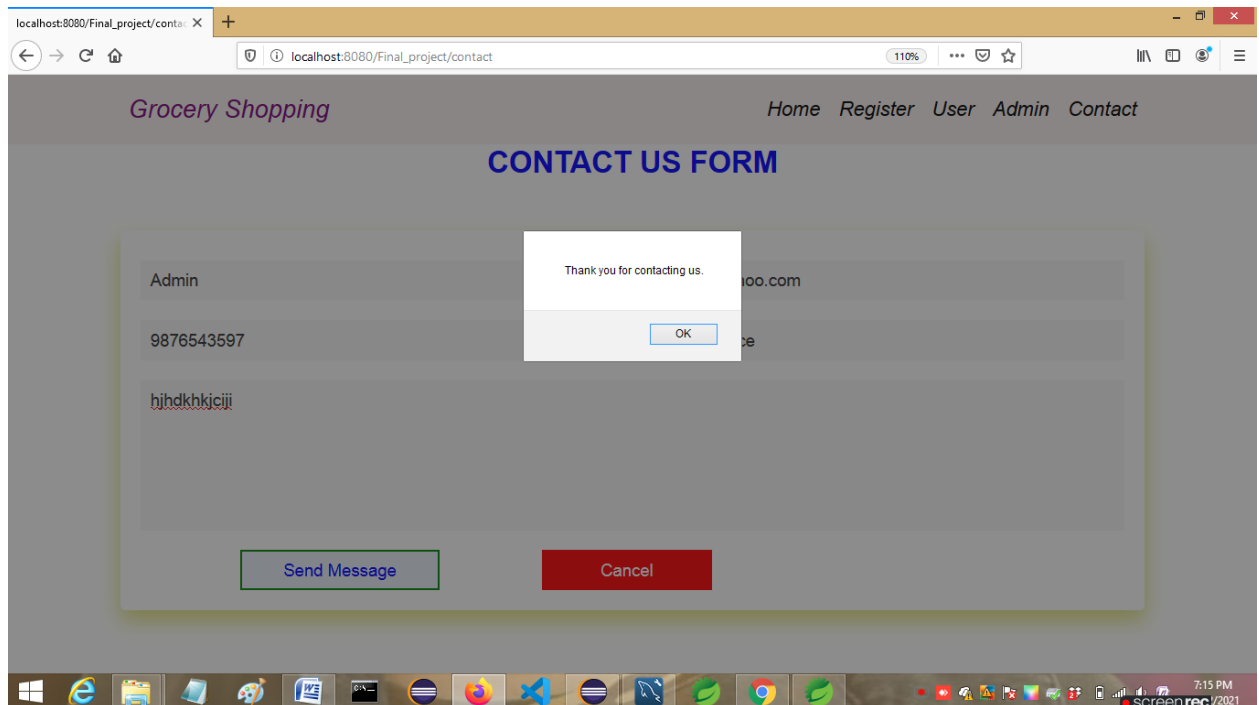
localhost:8080/Final_project/conta

localhost:8080/Final_project/contact

110%

Grocery Shopping

Home Register User Admin Contact

CONTACT US FORM

Admin

hoo.com

9876543597

ce

hjhdkhkjcjji

Thank you for contacting us.

OK

Send Message

Cancel

7:15 PM

screenrec

/2021